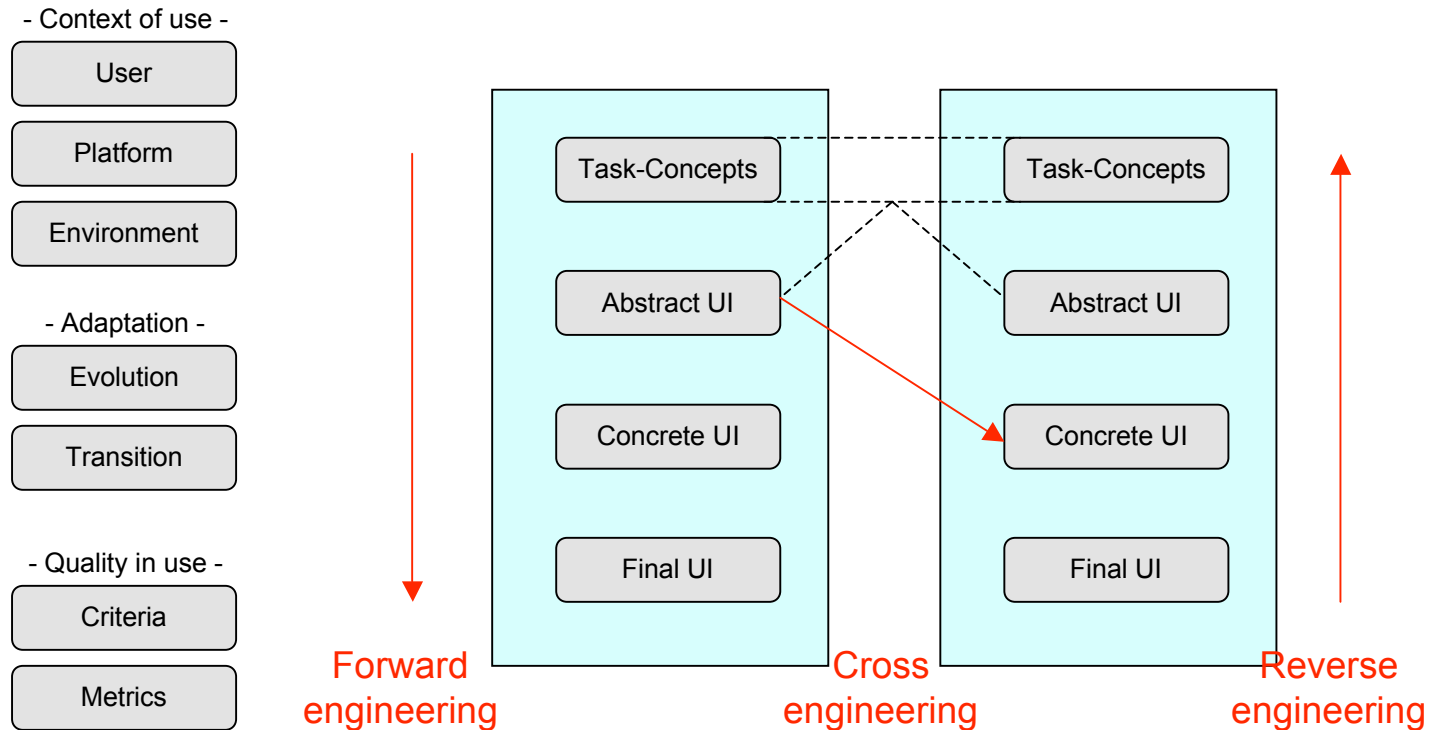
- Context of use -

User

Platform

Environment

- Adaptation -

Evolution

Transition

- Quality in use -

Criteria

Metrics

Task-Concepts

Abstract UI

Concrete UI

Final UI

Task-Concepts

Abstract UI

Concrete UI

Final UI

Forward engineering

Cross engineering

Reverse engineering